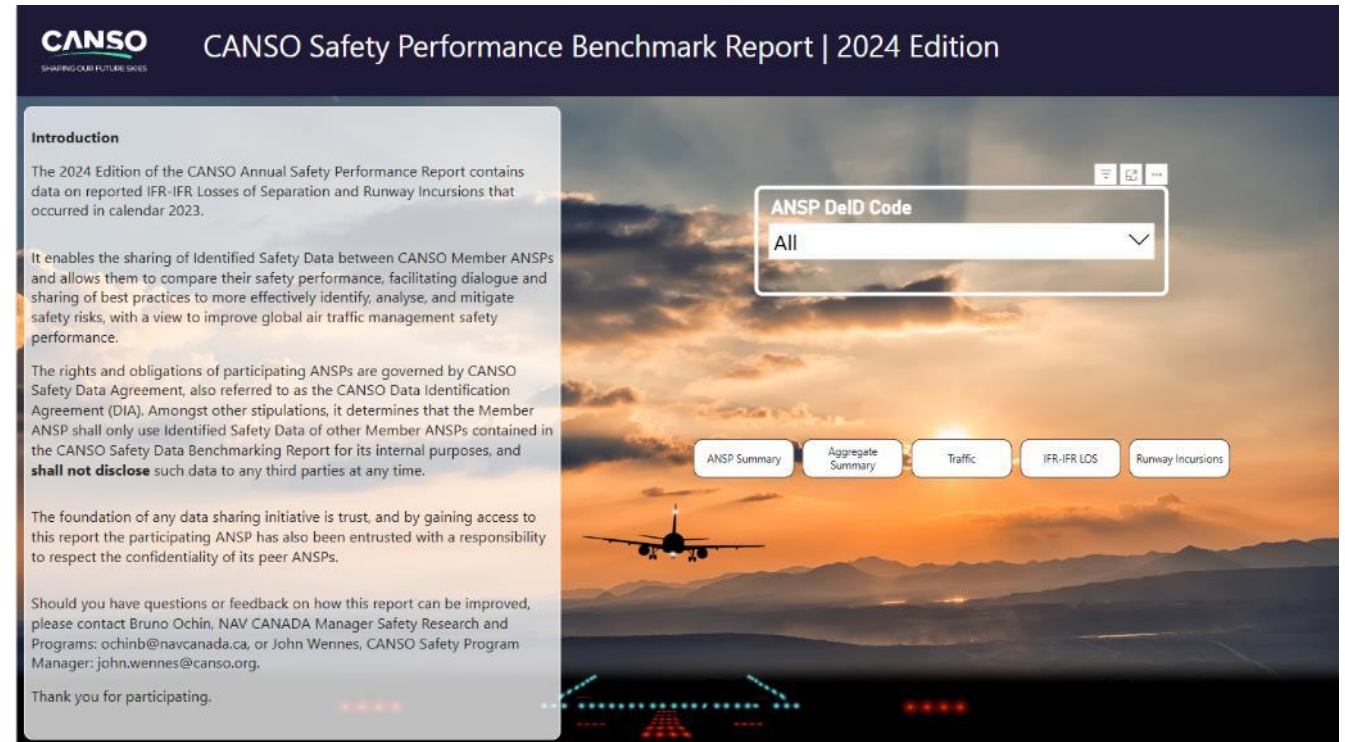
CANSO
SHAPING OUR FUTURE SKIES

CANSO Safety Performance Benchmark Report | 2024 Edition

Introduction

The 2024 Edition of the CANSO Annual Safety Performance Report contains data on reported IFR-IFR Losses of Separation and Runway Incursions that occurred in calendar 2023.

It enables the sharing of Identified Safety Data between CANSO Member ANSPs and allows them to compare their safety performance, facilitating dialogue and sharing of best practices to more effectively identify, analyse, and mitigate safety risks, with a view to improve global air traffic management safety performance.

The rights and obligations of participating ANSPs are governed by CANSO Safety Data Agreement, also referred to as the CANSO Data Identification Agreement (DIA). Amongst other stipulations, it determines that the Member ANSP shall only use Identified Safety Data of other Member ANSPs contained in the CANSO Safety Data Benchmarking Report for its internal purposes, and **shall not disclose** such data to any third parties at any time.

The foundation of any data sharing initiative is trust, and by gaining access to this report the participating ANSP has also been entrusted with a responsibility to respect the confidentiality of its peer ANSPs.

Should you have questions or feedback on how this report can be improved, please contact Bruno Ochin, NAV CANADA Manager Safety Research and Programs: ochinb@navcanada.ca, or John Wennes, CANSO Safety Program Manager: john.wennes@canso.org.

Thank you for participating.

ANSP DeID Code
All

ANSP Summary
Aggregate Summary
Traffic
IFR-IFR LOS
Runway Incursions